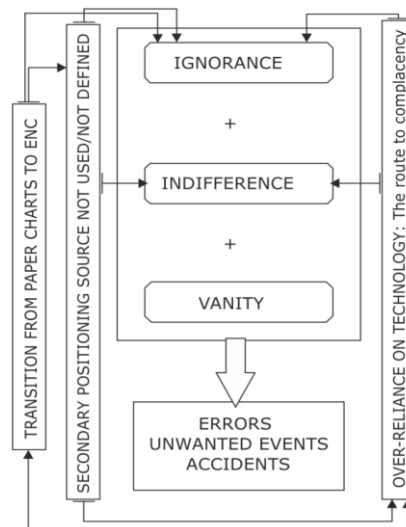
TRANSITION FROM PAPER CHARTS TO ENC

SECONDARY POSITIONING SOURCE NOT USED/NOT DEFINED

IGNORANCE

+

INDIFFERENCE

+

VANITY

ERRORS
UNWANTED EVENTS
ACCIDENTS

OVER-RELIANCE ON TECHNOLOGY: The route to complacency